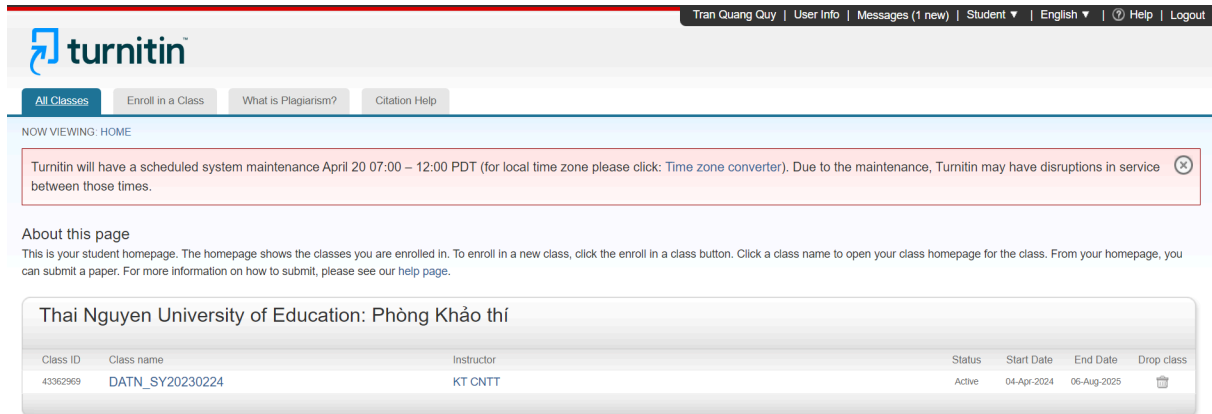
Tran Quang Quy | User Info | Messages (1 new) | Student ▼ | English ▼ | ⓘ Help | Logout

turnitin

All Classes | Enroll in a Class | What is Plagiarism? | Citation Help

NOW VIEWING: HOME

Turnitin will have a scheduled system maintenance April 20 07:00 – 12:00 PDT (for local time zone please click: Time zone converter). Due to the maintenance, Turnitin may have disruptions in service between those times.

About this page
This is your student homepage. The homepage shows the classes you are enrolled in. To enroll in a new class, click the enroll in a class button. Click a class name to open your class homepage for the class. From your homepage, you can submit a paper. For more information on how to submit, please see our help page.

Thai Nguyen University of Education: Phòng Khảo thí

| Class ID | Class name | Instructor | Status | Start Date | End Date | Drop class |
|---|---|---|---|---|---|---|
| 43362969 | DATN_SY20230224 | KT CNTT | Active | 04-Apr-2024 | 06-Aug-2025 | |